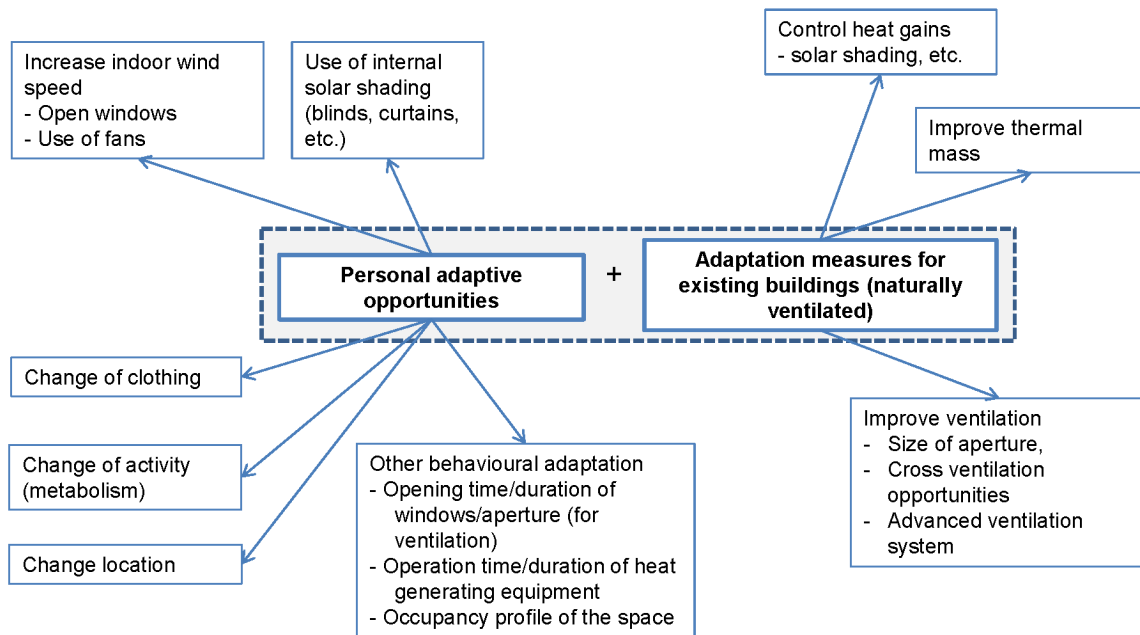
Increase indoor wind speed
- Open windows
- Use of fans

Use of internal solar shading (blinds, curtains, etc.)

Control heat gains
- solar shading, etc.

Improve thermal mass

Personal adaptive opportunities

+

Adaptation measures for existing buildings (naturally ventilated)

Change of clothing

Change of activity (metabolism)

Change location

Other behavioural adaptation
- Opening time/duration of windows/aperture (for ventilation)
- Operation time/duration of heat generating equipment
- Occupancy profile of the space

Improve ventilation
- Size of aperture,
- Cross ventilation opportunities
- Advanced ventilation system